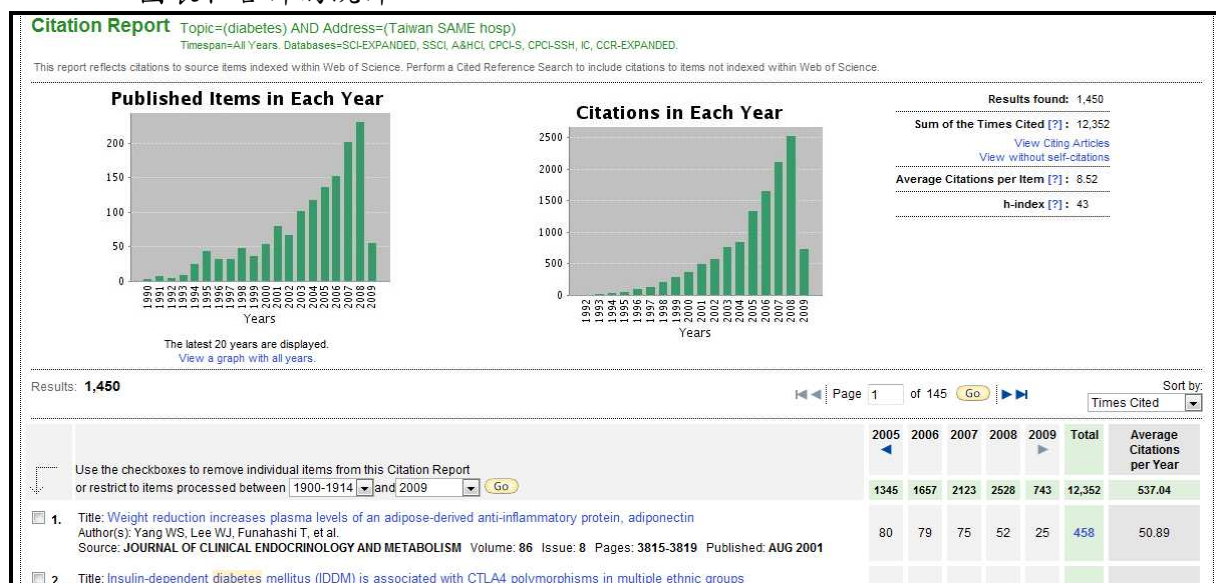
Citation Report Topic=(diabetes) AND Address=(Taiwan SAME hosp)
Timespan=All Years. Databases=SCI-EXPANDED, SSCI, A&HCI, CPCI-S, CPCI-SSH, IC, CCR-EXPANDED.

This report reflects citations to source items indexed within Web of Science. Perform a Cited Reference Search to include citations to items not indexed within Web of Science.

Published Items in Each Year

200
150
100
50
0
1990 1991 1992 1993 1994 1995 1996 1997 1998 1999 2000 2001 2002 2003 2004 2005 2006 2007 2008 2009
Years

The latest 20 years are displayed.
View a graph with all years.

Citations in Each Year

2500
2000
1500
1000
500
0
1992 1993 1994 1995 1996 1997 1998 1999 2000 2001 2002 2003 2004 2005 2006 2007 2008 2009
Years

Results found: 1,450
Sum of the Times Cited [?] : 12,352
View Citing Articles
View without self-citations
Average Citations per Item [?] : 8.52
h-index [?] : 43

Results: 1,450

Page 1 of 145 Go

Sort by:
Times Cited

Use the checkboxes to remove individual items from this Citation Report
or restrict to items processed between 1900-1914 and 2009 Go

| | 2005 | 2006 | 2007 | 2008 | 2009 | Total | Average Citations per Year |
|---|---|---|---|---|---|---|---|
| | 1345 | 1657 | 2123 | 2528 | 743 | 12,352 | 537.04 |
| 1. Title: Weight reduction increases plasma levels of an adipose-derived anti-inflammatory protein, adiponectin<br>Author(s): Yang WS, Lee WJ, Funahashi T, et al.<br>Source: JOURNAL OF CLINICAL ENDOCRINOLOGY AND METABOLISM Volume: 86 Issue: 8 Pages: 3815-3819 Published: AUG 2001 | 80 | 79 | 75 | 52 | 25 | 458 | 50.89 |

2. Title: Insulin-dependent diabetes mellitus (IDDM) is associated with CTLA4 polymorphisms in multiple ethnic groups